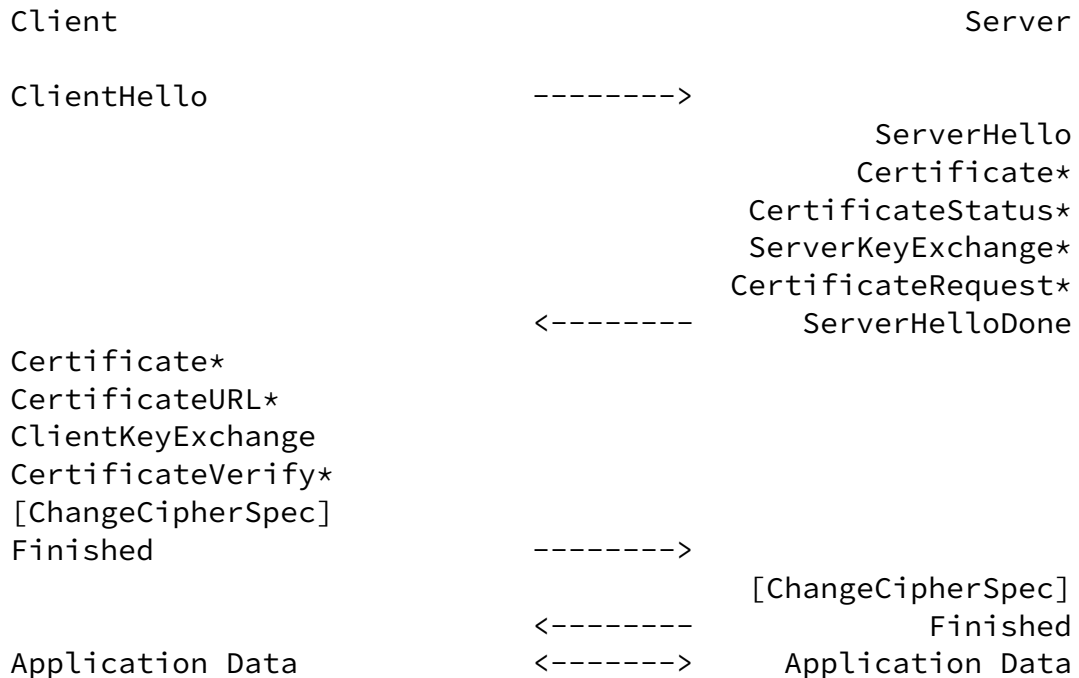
Client                                               Server

ClientHello                  -------->
                                                ServerHello
                                               Certificate*
                                         CertificateStatus*
                                          ServerKeyExchange*
                                         CertificateRequest*
                             <--------      ServerHelloDone
Certificate*
CertificateURL*
ClientKeyExchange
CertificateVerify*
[ChangeCipherSpec]
Finished                     -------->
                                         [ChangeCipherSpec]
                             <--------             Finished
Application Data             <------->     Application Data